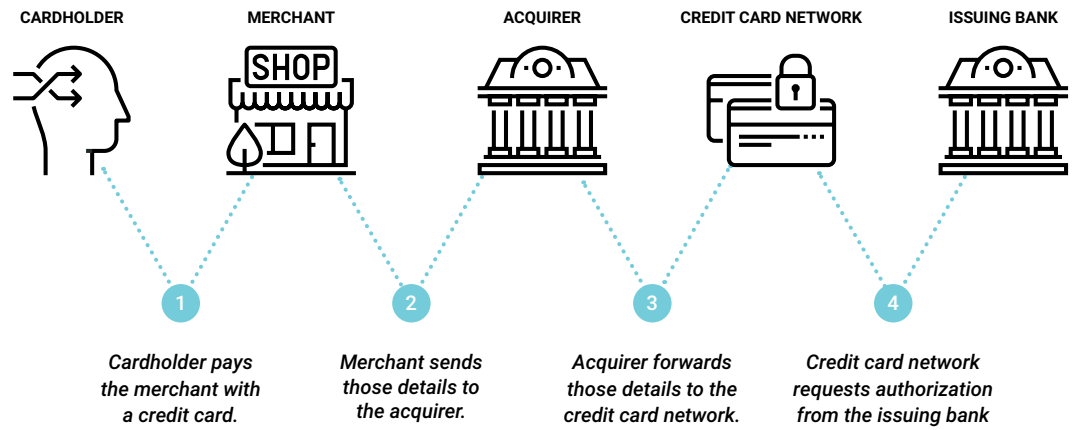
CARDHOLDER

MERCHANT

SHOP

ACQUIRER

CREDIT CARD NETWORK

ISSUING BANK

1

Cardholder pays the merchant with a credit card.

2

Merchant sends those details to the acquirer.

3

Acquirer forwards those details to the credit card network.

4

Credit card network requests authorization from the issuing bank